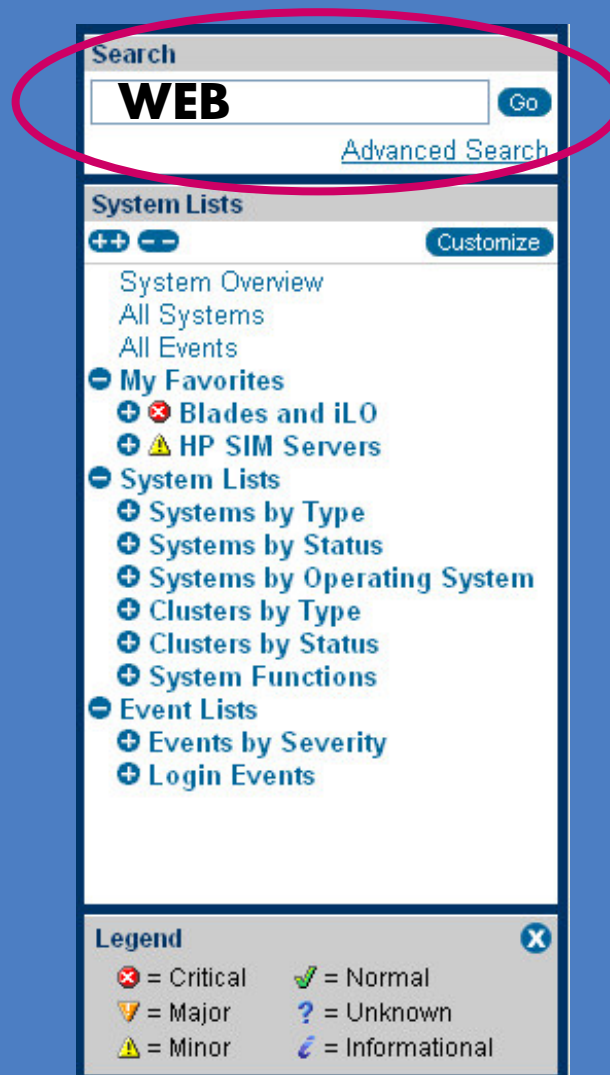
Search

WEB

Go

Advanced Search

System Lists

Customize

System Overview
All Systems
All Events
My Favorites
Blades and iLO
HP SIM Servers
System Lists
Systems by Type
Systems by Status
Systems by Operating System
Clusters by Type
Clusters by Status
System Functions
Event Lists
Events by Severity
Login Events

Legend

= Critical
= Normal
= Major
= Unknown
= Minor
= Informational